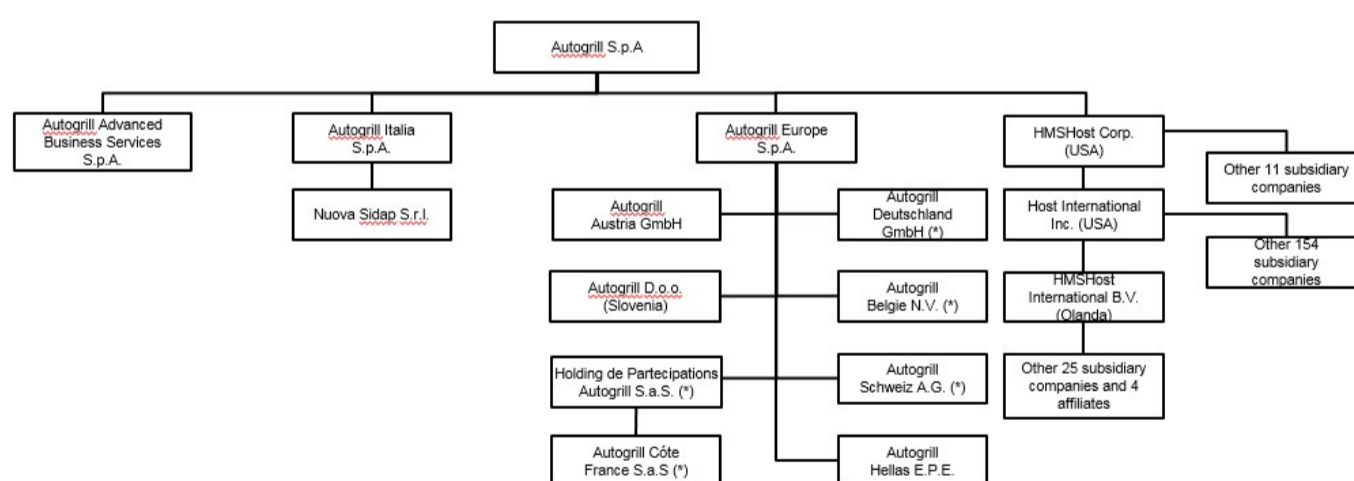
Autogrill S.p.A

Autogrill Advanced Business Services S.p.A.

Autogrill Italia S.p.A.

Nuova Sidap S.r.l.

Autogrill Europe S.p.A.

Autogrill Austria GmbH

Autogrill Deutschland GmbH (*)

Autogrill D.o.o. (Slovenia)

Autogrill Belgie N.V. (*)

Holding de Partecipations Autogrill S.a.S. (*)

Autogrill Schweiz A.G. (*)

Autogrill Côte France S.a.S (*)

Autogrill Hellas E.P.E.

HMSHost Corp. (USA)

Other 11 subsidiary companies

Host International Inc. (USA)

Other 154 subsidiary companies

HMSHost International B.V. (Olanda)

Other 25 subsidiary companies and 4 affiliates